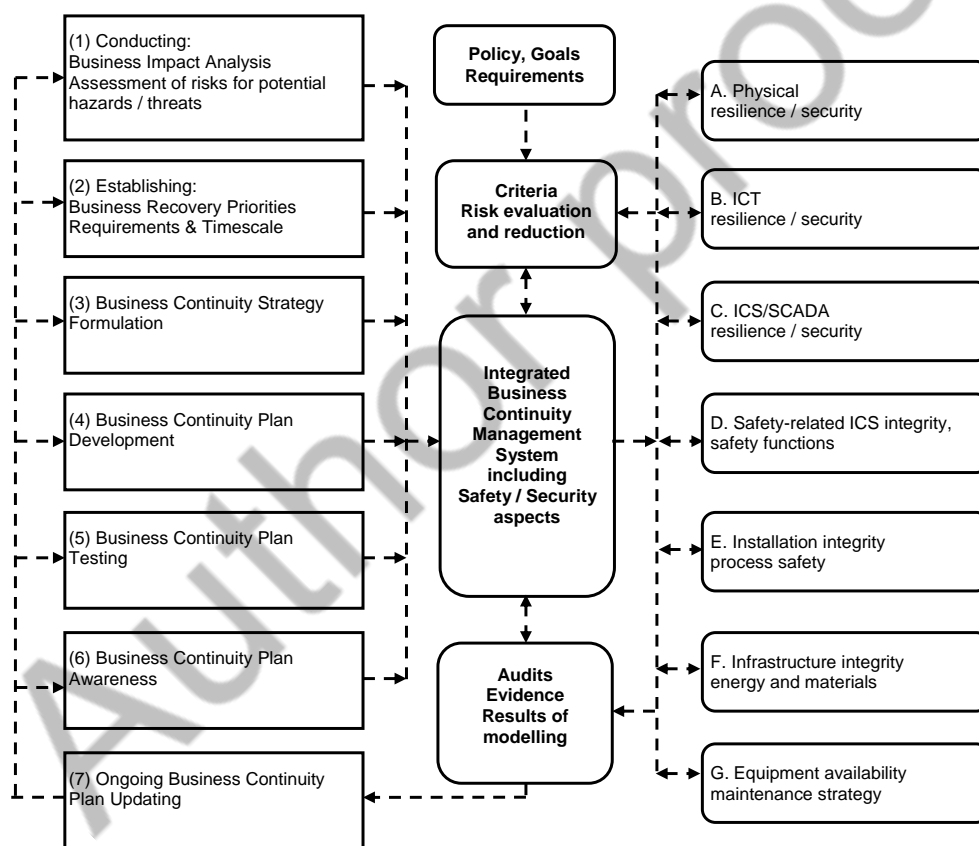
(1) Conducting:
Business Impact Analysis
Assessment of risks for potential hazards / threats

(2) Establishing:
Business Recovery Priorities
Requirements & Timescale

(3) Business Continuity Strategy Formulation

(4) Business Continuity Plan Development

(5) Business Continuity Plan Testing

(6) Business Continuity Plan Awareness

(7) Ongoing Business Continuity Plan Updating

Policy, Goals
Requirements

Criteria
Risk evaluation and reduction

Integrated Business Continuity Management System including Safety / Security aspects

Audits
Evidence
Results of modelling

A. Physical resilience / security

B. ICT resilience / security

C. ICS/SCADA resilience / security

D. Safety-related ICS integrity, safety functions

E. Installation integrity process safety

F. Infrastructure integrity energy and materials

G. Equipment availability maintenance strategy

Author proof